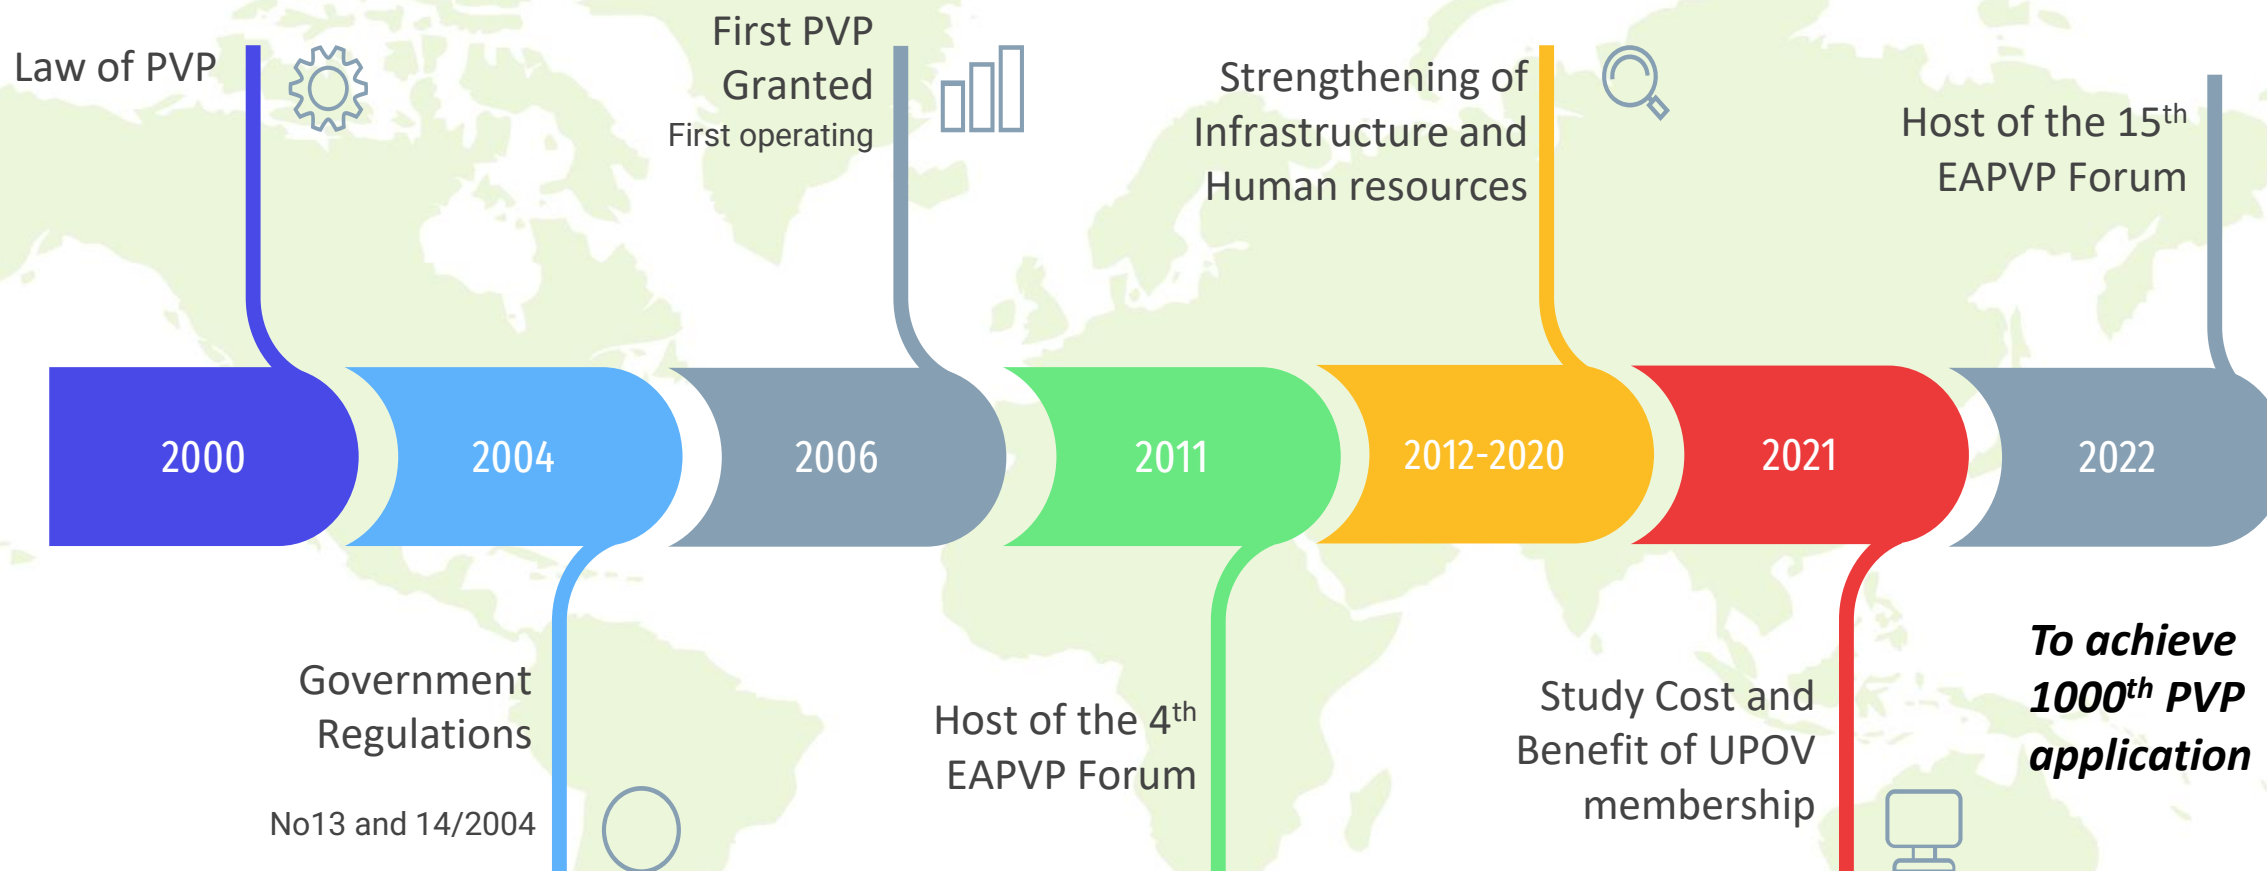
Law of PVP

First PVP Granted

First operating

Strengthening of Infrastructure and Human resources

Host of the 15$^{th}$ EAPVP Forum

2000

2004

2006

2011

2012-2020

2021

2022

Government Regulations

No13 and 14/2004

Host of the 4$^{th}$ EAPVP Forum

Study Cost and Benefit of UPOV membership

***To achieve 1000$^{th}$ PVP application***